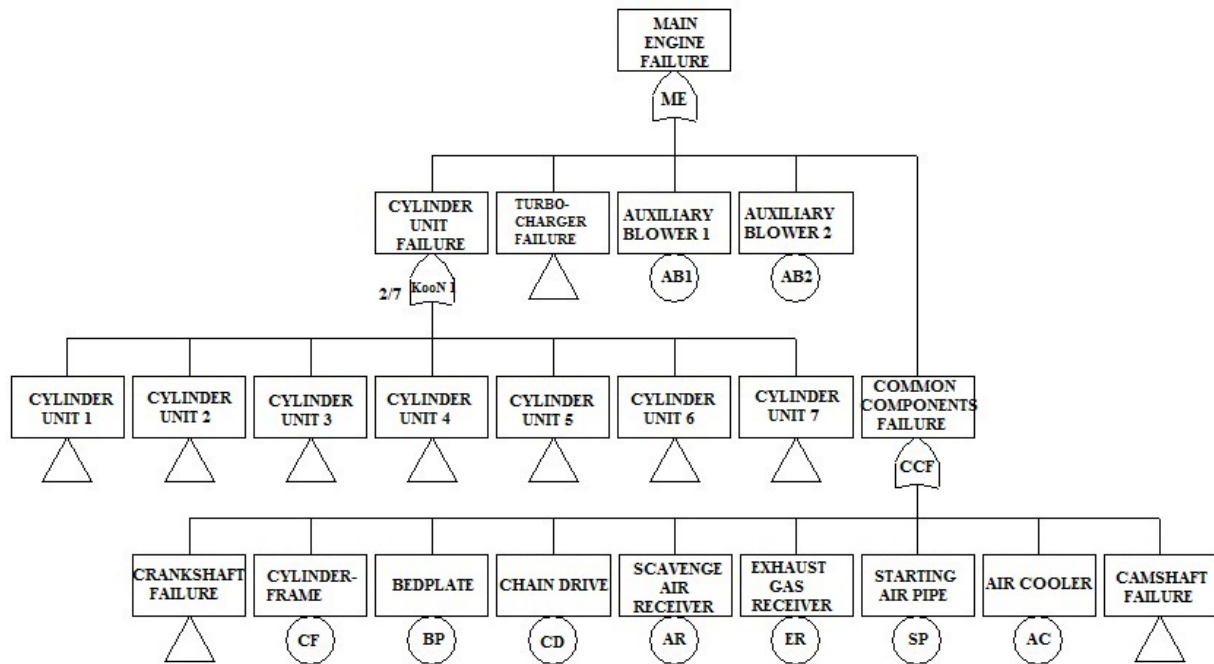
MAIN ENGINE FAILURE

ME

CYLINDER UNIT FAILURE

KooN 1

2/7

TURBO-CHARGER FAILURE

AUXILIARY BLOWER 1

AB1

AUXILIARY BLOWER 2

AB2

CYLINDER UNIT 1

CYLINDER UNIT 2

CYLINDER UNIT 3

CYLINDER UNIT 4

CYLINDER UNIT 5

CYLINDER UNIT 6

CYLINDER UNIT 7

COMMON COMPONENTS FAILURE

CCF

CRANKSHAFT FAILURE

CYLINDER-FRAME

CF

BEDPLATE

BP

CHAIN DRIVE

CD

SCAVENGE AIR RECEIVER

AR

EXHAUST GAS RECEIVER

ER

STARTING AIR PIPE

SP

AIR COOLER

AC

CAMSHAFT FAILURE